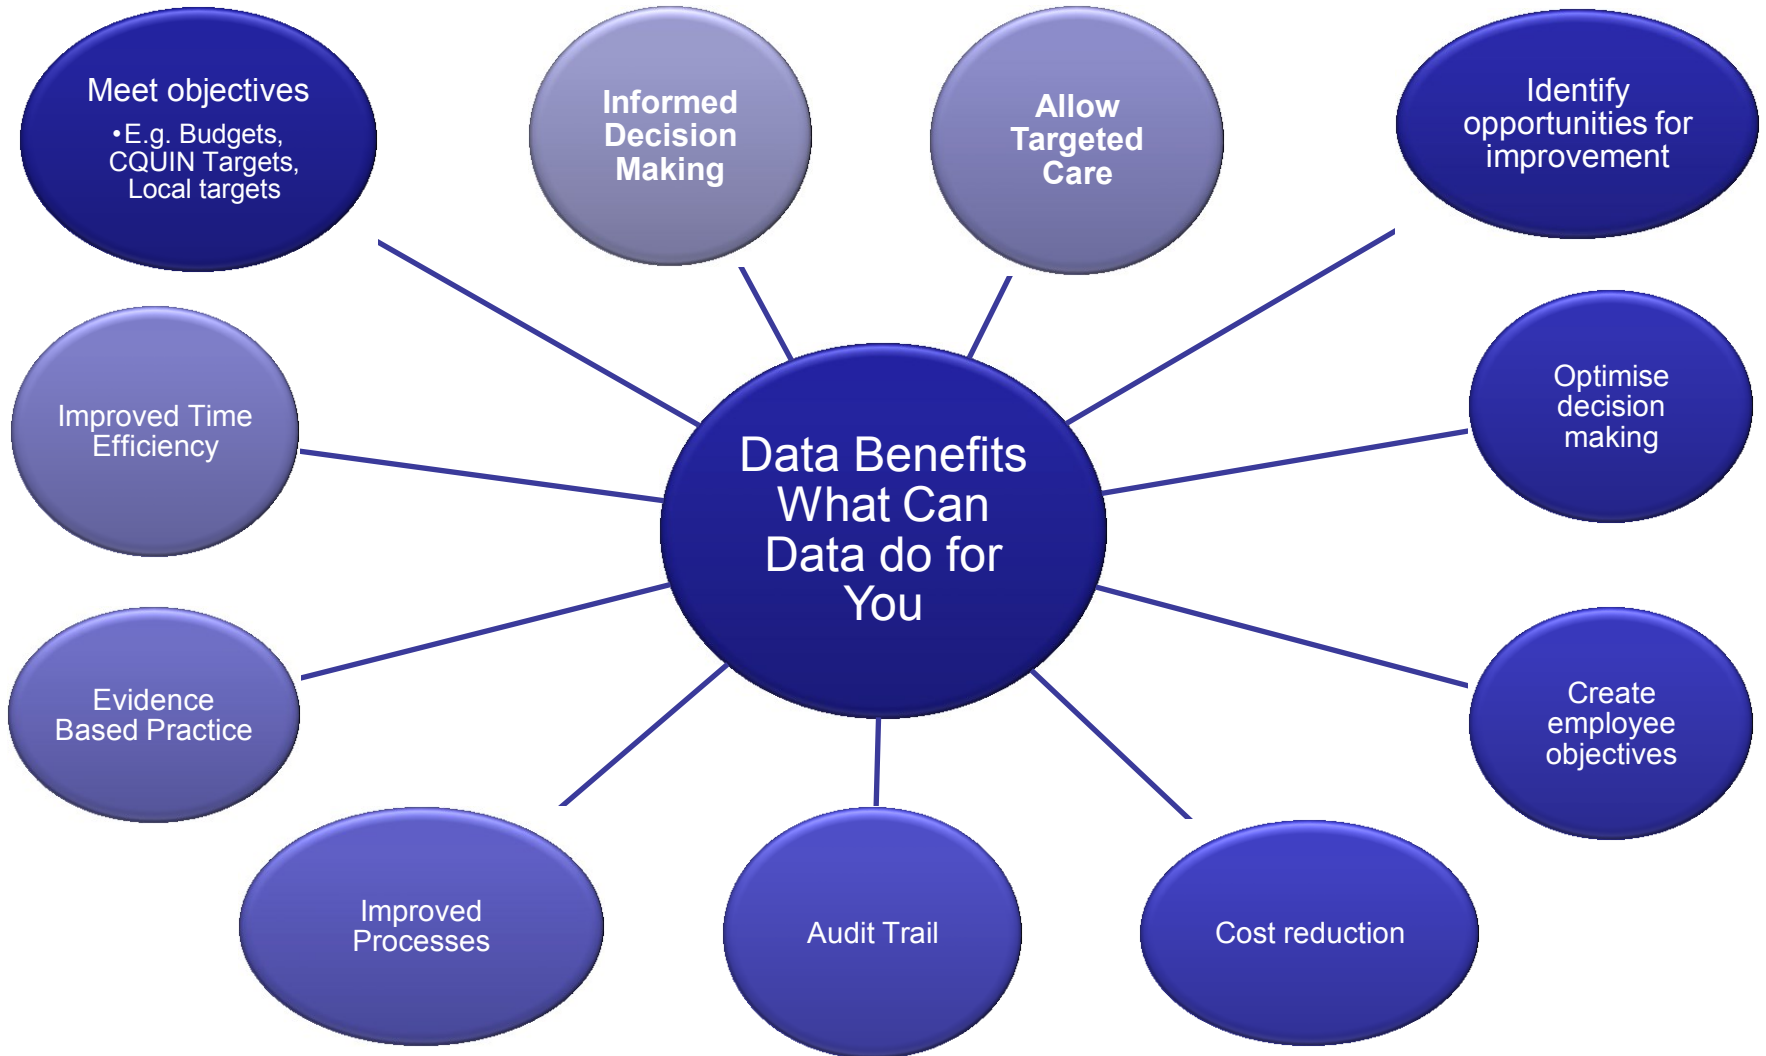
Meet objectives
•E.g. Budgets, CQUIN Targets, Local targets

Informed Decision Making

Allow Targeted Care

Identify opportunities for improvement

Improved Time Efficiency

Data Benefits What Can Data do for You

Optimise decision making

Evidence Based Practice

Create employee objectives

Improved Processes

Audit Trail

Cost reduction